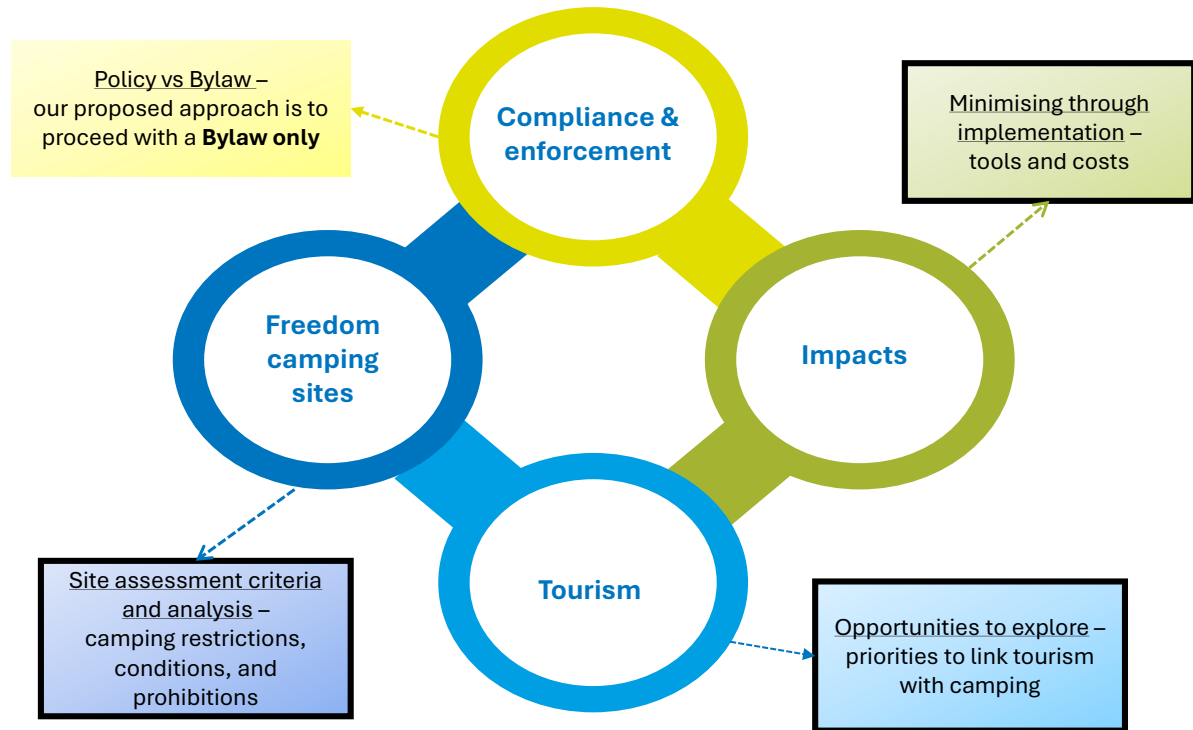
Policy vs Bylaw – our proposed approach is to proceed with a **Bylaw only**

Compliance & enforcement

Minimising through implementation – tools and costs

Freedom camping sites

Impacts

Tourism

Site assessment criteria and analysis – camping restrictions, conditions, and prohibitions

Opportunities to explore – priorities to link tourism with camping